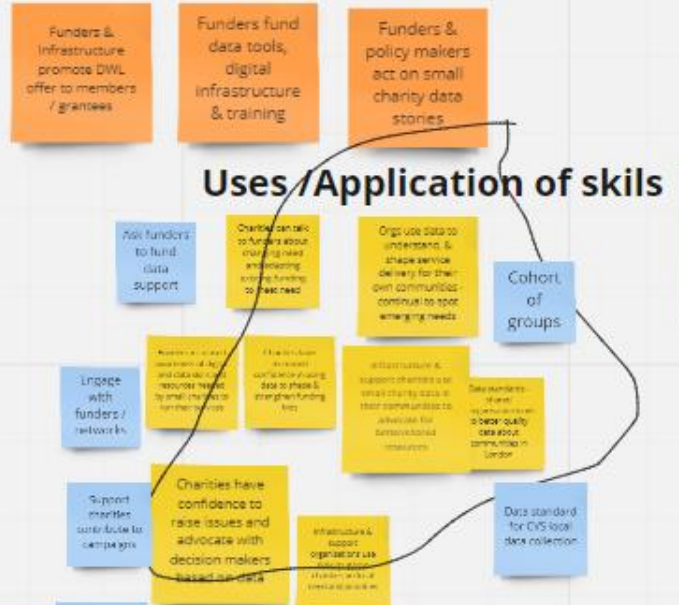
Funders & Infrastructure promote DWL offer to members / grantees

Funders fund data tools, digital infrastructure & training

Funders & policy makers act on small charity data stories

Uses /Application of skils

Ask funders to fund data support

Charities can talk to funders about changing need and tailoring existing funding to meet need

Orgs use data to understand & shape service delivery for their own communities - continual to spot emerging needs

Cohort of groups

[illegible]

Charities have increased confidence in using data to shape & strengthen funding bids

Infrastructure & support charities use small charity data in their communities to advocate for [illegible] resources

Data standards - shared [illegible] better quality data about communities in London

Engage with funders / networks

Support charities contribute to campaigns

Charities have confidence to raise issues and advocate with decision makers based on data

Infrastructure & support organisations use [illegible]

Data standard for CVS local data collection